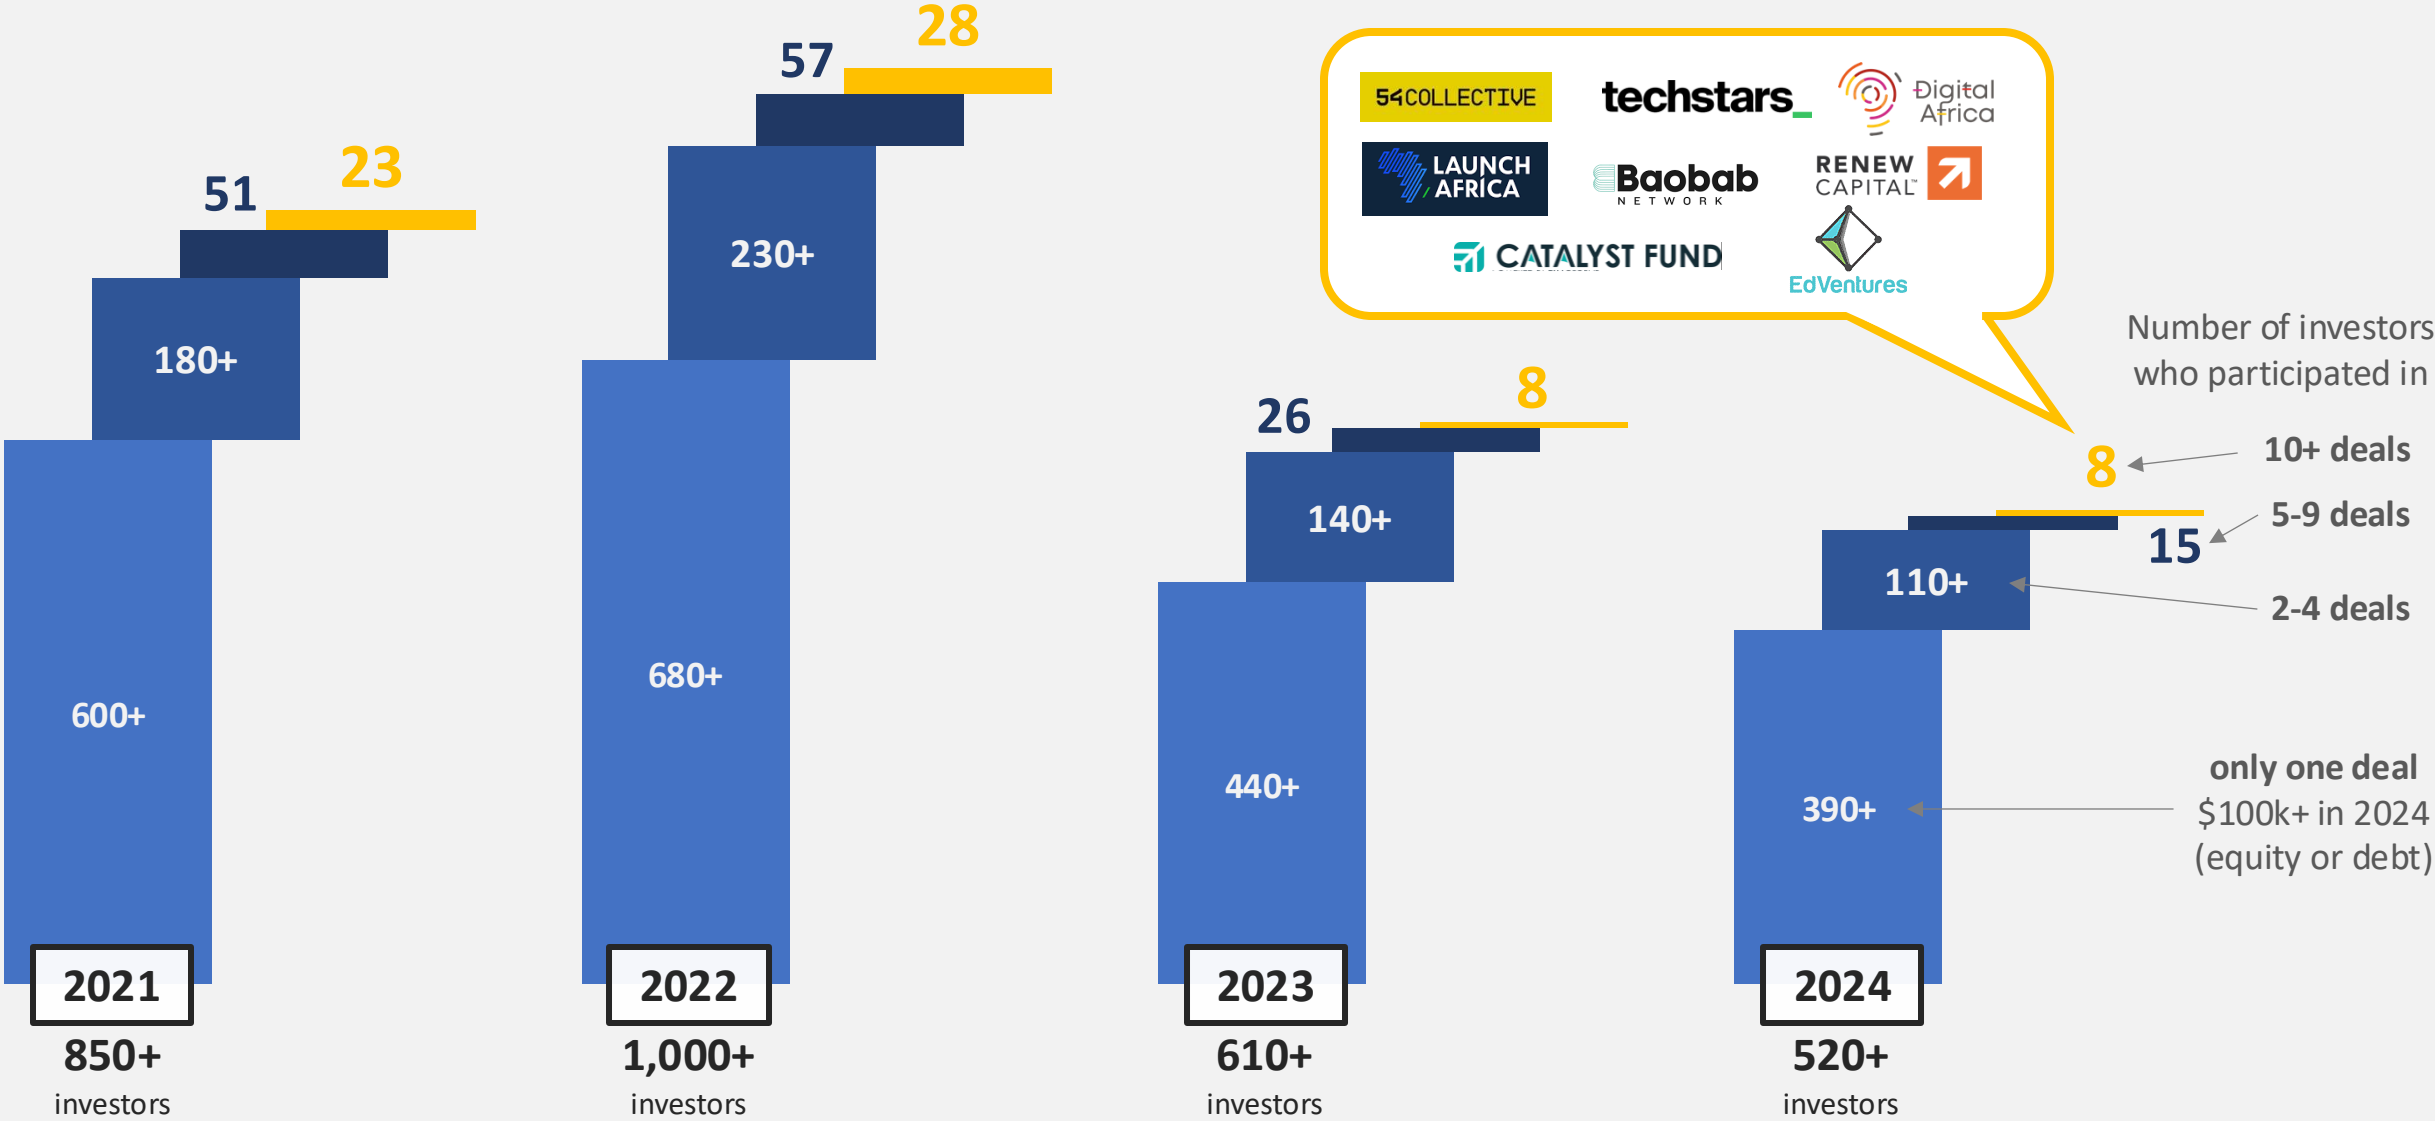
51
23
180+
600+
2021
850+
investors

57
28
230+
680+
2022
1,000+
investors

26
8
140+
440+
2023
610+
investors

54COLLECTIVE
techstars
Digital Africa
LAUNCH AFRICA
Baobab NETWORK
RENEW CAPITAL
CATALYST FUND
EdVentures

Number of investors who participated in

8
10+ deals
5-9 deals
15
110+
2-4 deals
390+
only one deal
$100k+ in 2024
(equity or debt)
2024
520+
investors